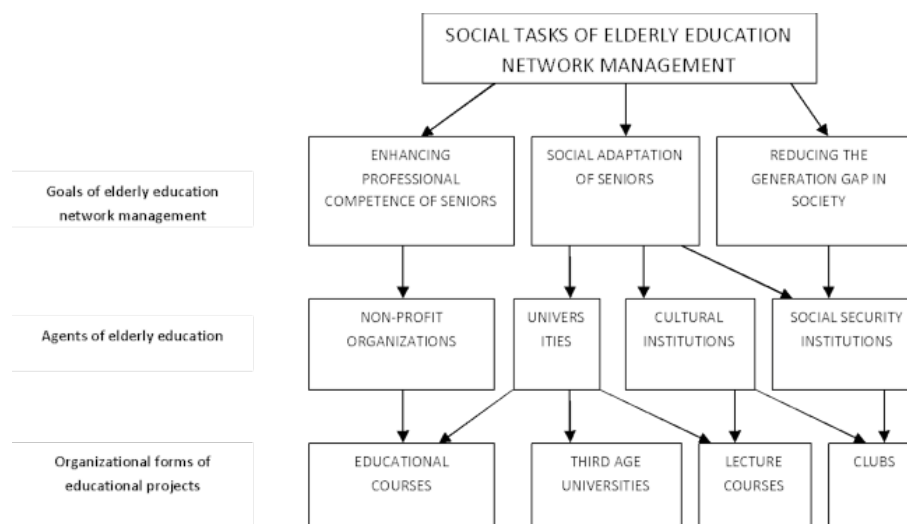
SOCIAL TASKS OF ELDERLY EDUCATION NETWORK MANAGEMENT

Goals of elderly education network management

ENHANCING PROFESSIONAL COMPETENCE OF SENIORS

SOCIAL ADAPTATION OF SENIORS

REDUCING THE GENERATION GAP IN SOCIETY

Agents of elderly education

NON-PROFIT ORGANIZATIONS

UNIVERS ITIES

CULTURAL INSTITUTIONS

SOCIAL SECURITY INSTITUTIONS

Organizational forms of educational projects

EDUCATIONAL COURSES

THIRD AGE UNIVERSITIES

LECTURE COURSES

CLUBS